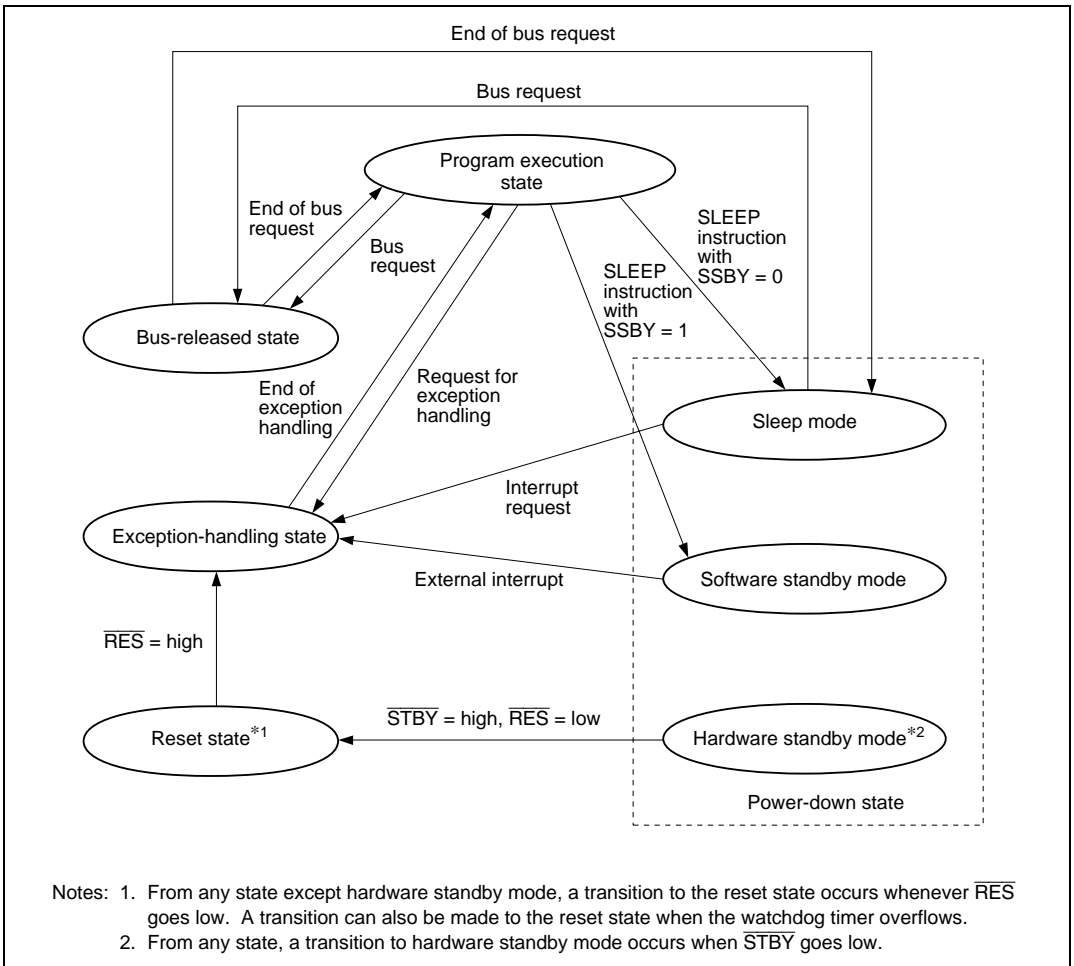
End of bus request

Bus request

Program execution state

End of bus request

Bus request

SLEEP instruction with SSBY = 0

SLEEP instruction with SSBY = 1

Bus-released state

End of exception handling

Request for exception handling

Sleep mode

Interrupt request

Exception-handling state

External interrupt

Software standby mode

$\overline{RES}$ = high

$\overline{STBY}$ = high, $\overline{RES}$ = low

Reset state$^{*1}$

Hardware standby mode$^{*2}$

Power-down state

Notes: 1. From any state except hardware standby mode, a transition to the reset state occurs whenever $\overline{RES}$ goes low. A transition can also be made to the reset state when the watchdog timer overflows.
2. From any state, a transition to hardware standby mode occurs when $\overline{STBY}$ goes low.